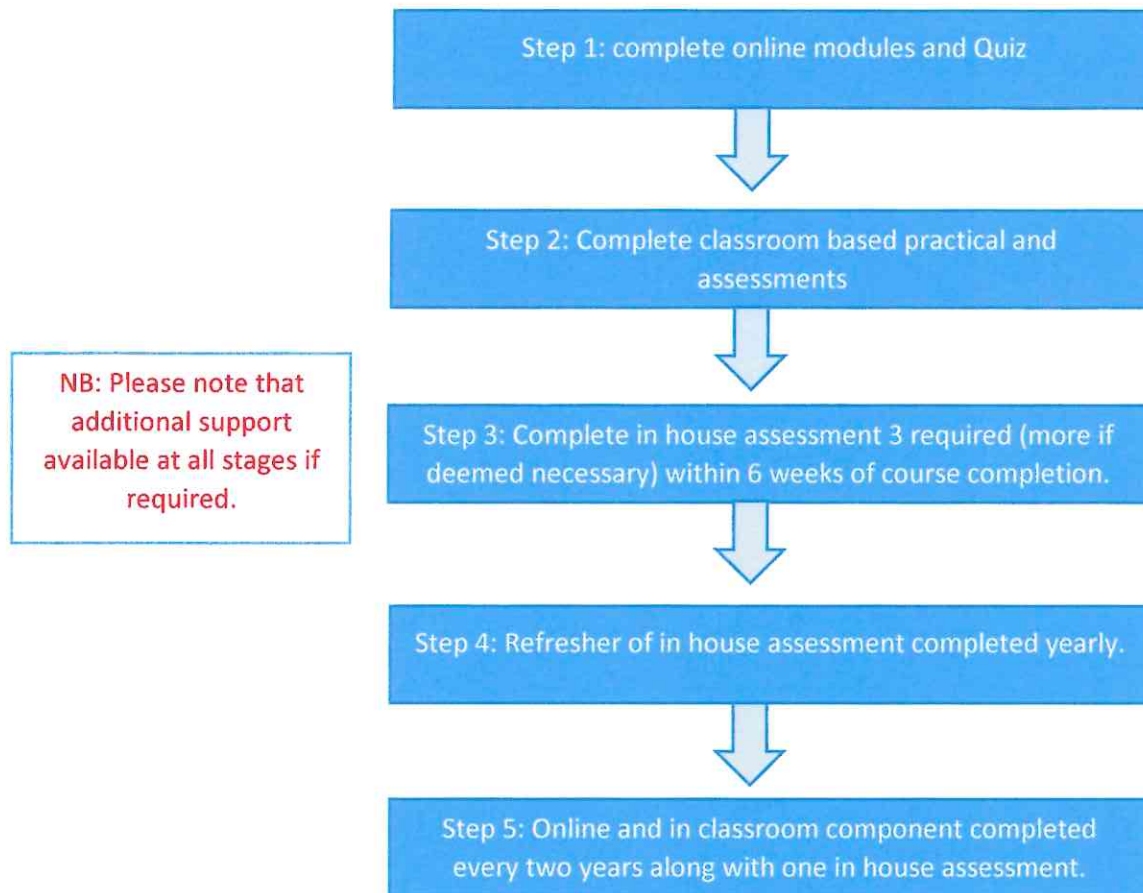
Step 1: complete online modules and Quiz

Step 2: Complete classroom based practical and assessments

NB: Please note that additional support available at all stages if required.

Step 3: Complete in house assessment 3 required (more if deemed necessary) within 6 weeks of course completion.

Step 4: Refresher of in house assessment completed yearly.

Step 5: Online and in classroom component completed every two years along with one in house assessment.